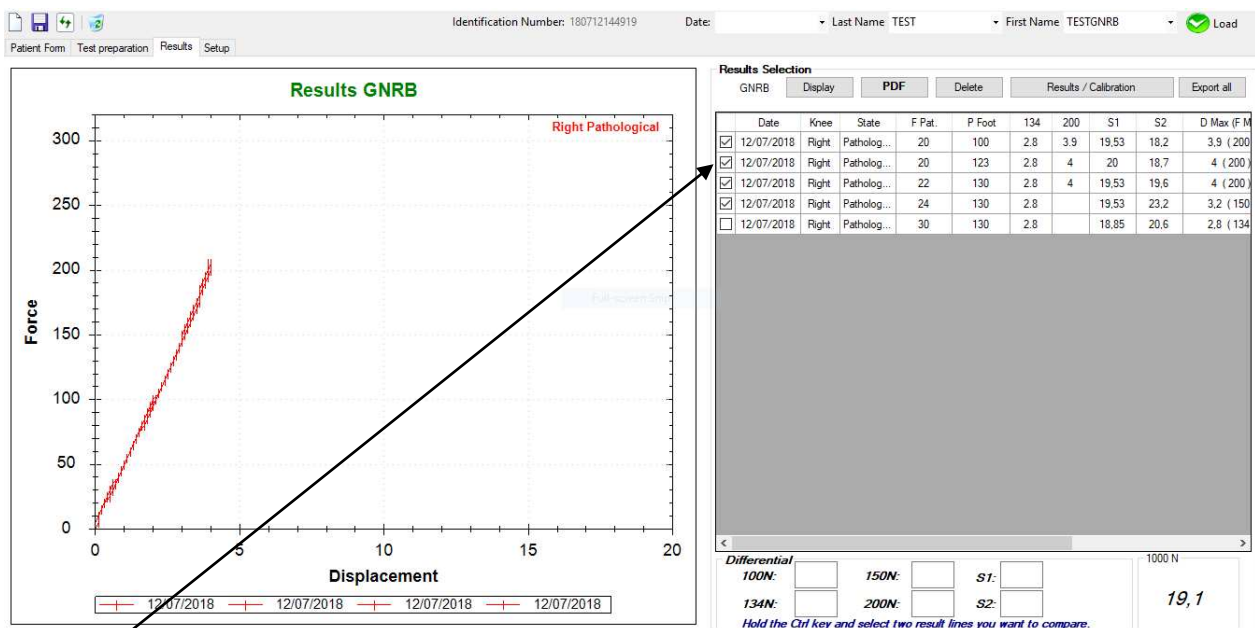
Identification Number: 180712144919 Date: Last Name TEST First Name TESTGNRB Load

Patient Form Test preparation Results Setup

Results GNRB

Right Pathological

Force

300
250
200
150
100
50
0

0 5 10 15 20

Displacement

12/07/2018 12/07/2018 12/07/2018 12/07/2018

Results Selection

GNRB Display PDF Delete Results / Calibration Export all

| | Date | Knee | State | F Pat. | P Foot | 134 | 200 | S1 | S2 | D Max (F M |
|---|---|---|---|---|---|---|---|---|---|---|
| ☑ | 12/07/2018 | Right | Patholog... | 20 | 100 | 2.8 | 3.9 | 19,53 | 18,2 | 3,9 ( 200 |
| ☑ | 12/07/2018 | Right | Patholog... | 20 | 123 | 2.8 | 4 | 20 | 18,7 | 4 ( 200 ) |
| ☑ | 12/07/2018 | Right | Patholog... | 22 | 130 | 2.8 | 4 | 19,53 | 19,6 | 4 ( 200 ) |
| ☑ | 12/07/2018 | Right | Patholog... | 24 | 130 | 2.8 | | 19,53 | 23,2 | 3,2 ( 150 |
| ☐ | 12/07/2018 | Right | Patholog... | 30 | 130 | 2.8 | | 18,85 | 20,6 | 2,8 ( 134 |

Full-screen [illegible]

Differential
100N: 150N: S1:
134N: 200N: S2:

1000 N
19,1

Hold the Ctrl key and select two result lines you want to compare.